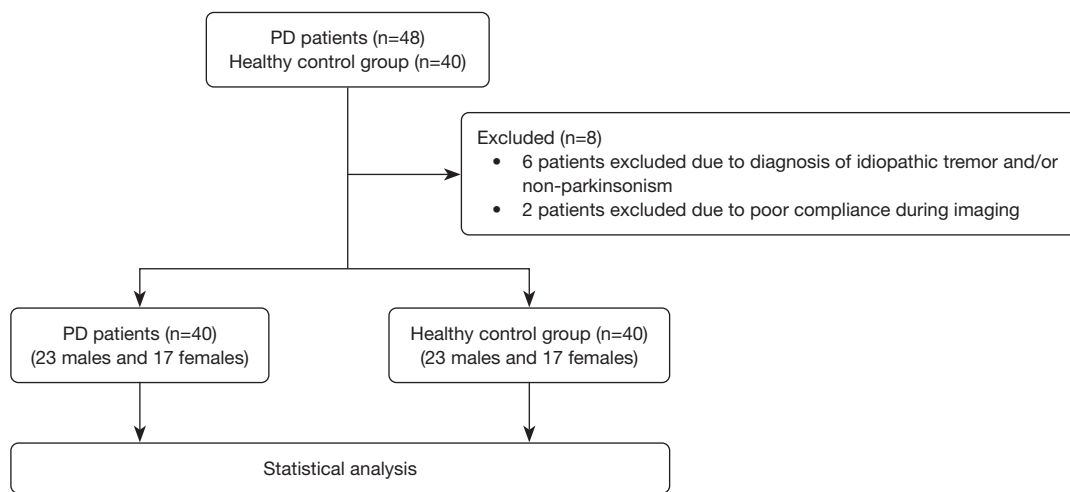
PD patients (n=48)
Healthy control group (n=40)

Excluded (n=8)
• 6 patients excluded due to diagnosis of idiopathic tremor and/or non-parkinsonism
• 2 patients excluded due to poor compliance during imaging

PD patients (n=40)
(23 males and 17 females)

Healthy control group (n=40)
(23 males and 17 females)

Statistical analysis